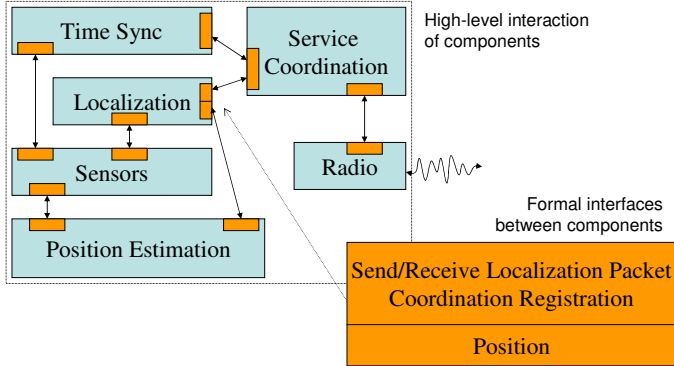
Time Sync

Service Coordination

High-level interaction of components

Localization

Sensors

Radio

Position Estimation

Formal interfaces between components

Send/Receive Localization Packet
Coordination Registration

Position